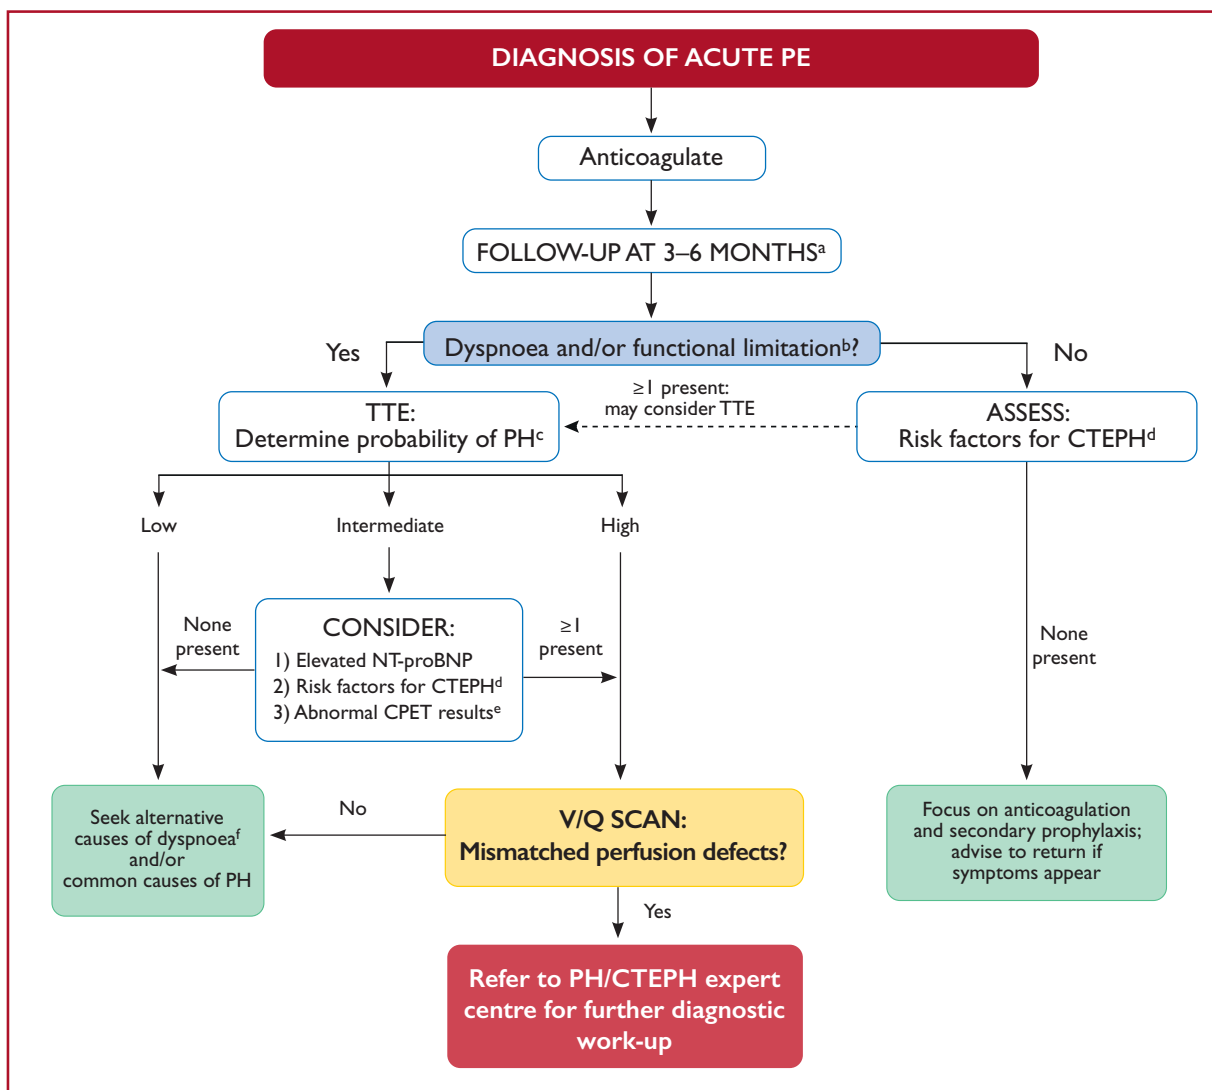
DIAGNOSIS OF ACUTE PE

Anticoagulate

FOLLOW-UP AT 3–6 MONTHS$^{a}$

Dyspnoea and/or functional limitation$^{b}$?

Yes

No

TTE:
Determine probability of PH$^{c}$

≥1 present:
may consider TTE

ASSESS:
Risk factors for CTEPH$^{d}$

Low

Intermediate

High

None present

CONSIDER:
1) Elevated NT-proBNP
2) Risk factors for CTEPH$^{d}$
3) Abnormal CPET results$^{e}$

≥1 present

None present

Seek alternative causes of dyspnoea$^{f}$ and/or common causes of PH

No

V/Q SCAN:
Mismatched perfusion defects?

Focus on anticoagulation and secondary prophylaxis; advise to return if symptoms appear

Yes

Refer to PH/CTEPH expert centre for further diagnostic work-up